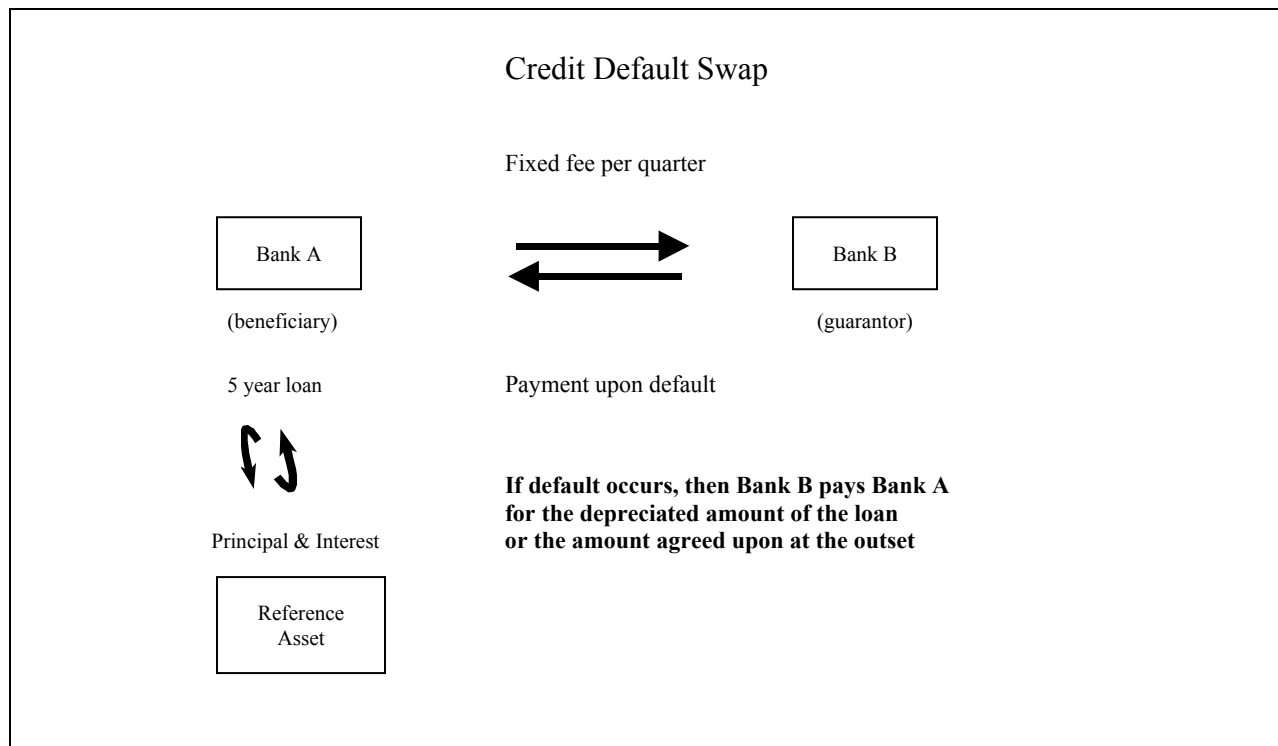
Credit Default Swap

Fixed fee per quarter

Bank A

Bank B

(beneficiary)

(guarantor)

5 year loan

Payment upon default

If default occurs, then Bank B pays Bank A for the depreciated amount of the loan or the amount agreed upon at the outset

Principal & Interest

Reference Asset